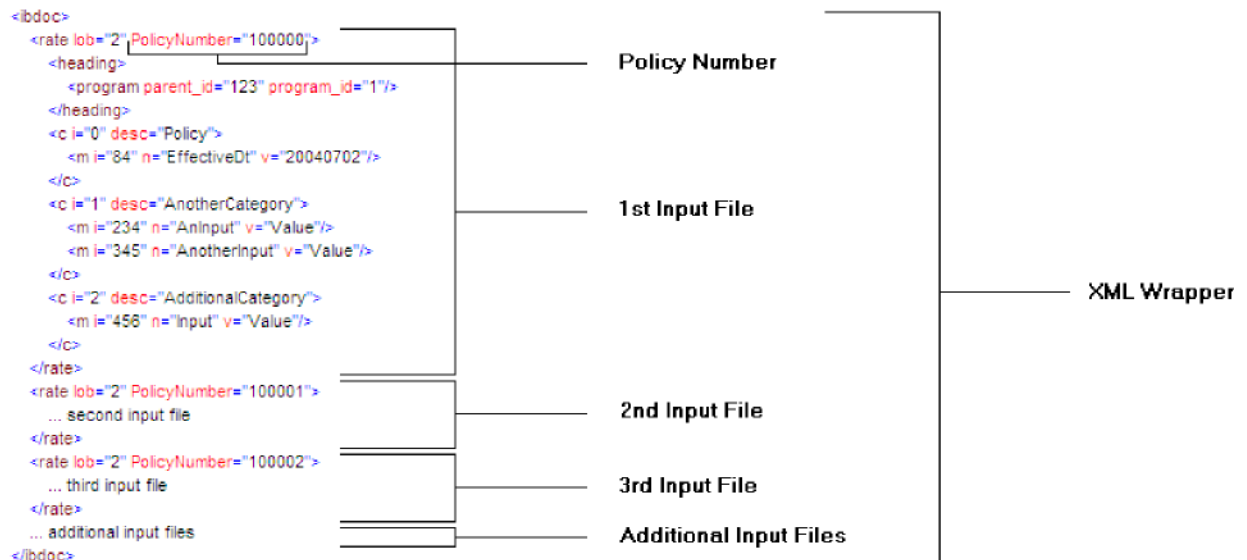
<ibdoc>
<rate lob="2" PolicyNumber="100000">
<heading>
<program parent_id="123" program_id="1"/>
</heading>
<c i="0" desc="Policy">
<m i="84" n="EffectiveDt" v="20040702"/>
</c>
<c i="1" desc="AnotherCategory">
<m i="234" n="AnInput" v="Value"/>
<m i="345" n="AnotherInput" v="Value"/>
</c>
<c i="2" desc="AdditionalCategory">
<m i="456" n="Input" v="Value"/>
</c>
</rate>
<rate lob="2" PolicyNumber="100001">
... second input file
</rate>
<rate lob="2" PolicyNumber="100002">
... third input file
</rate>
... additional input files
</ibdoc>

Policy Number

1st Input File

XML Wrapper

2nd Input File

3rd Input File

Additional Input Files